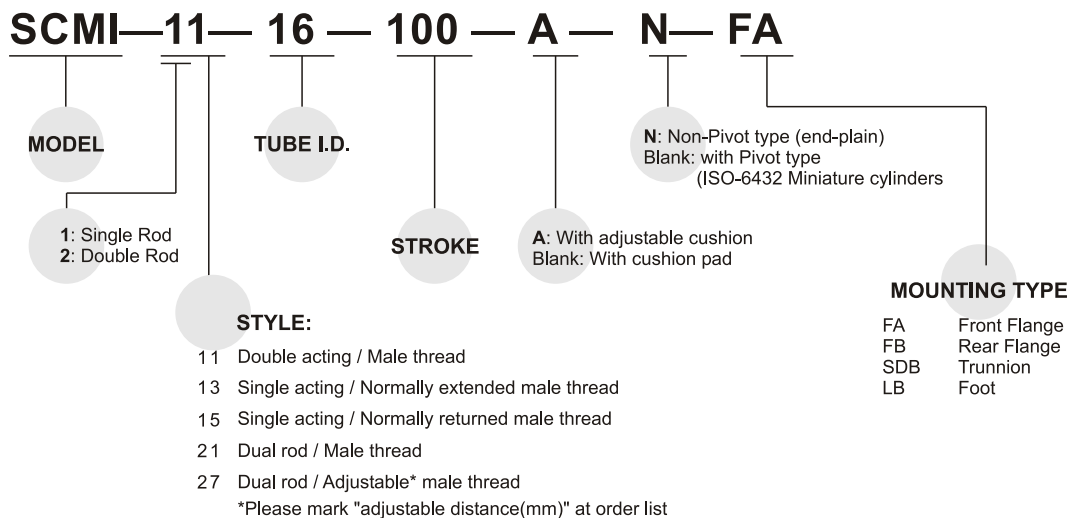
SCMI—11— 16 — 100 — A — N— FA

MODEL

TUBE I.D.

N: Non-Pivot type (end-plain)
Blank: with Pivot type
(ISO-6432 Miniature cylinders

1: Single Rod
2: Double Rod

STROKE

A: With adjustable cushion
Blank: With cushion pad

MOUNTING TYPE

| | |
|---|---|
| FA | Front Flange |
| FB | Rear Flange |
| SDB | Trunnion |
| LB | Foot |

STYLE:

11 Double acting / Male thread
13 Single acting / Normally extended male thread
15 Single acting / Normally returned male thread
21 Dual rod / Male thread
27 Dual rod / Adjustable* male thread
*Please mark "adjustable distance(mm)" at order list